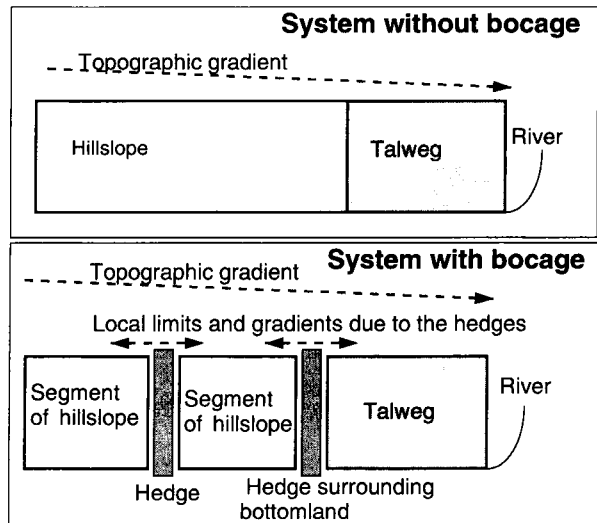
System without bocage

Topographic gradient

Hillslope

Talweg

River

System with bocage

Topographic gradient

Local limits and gradients due to the hedges

Segment of hillslope

Segment of hillslope

Talweg

River

Hedge

Hedge surrounding bottomland